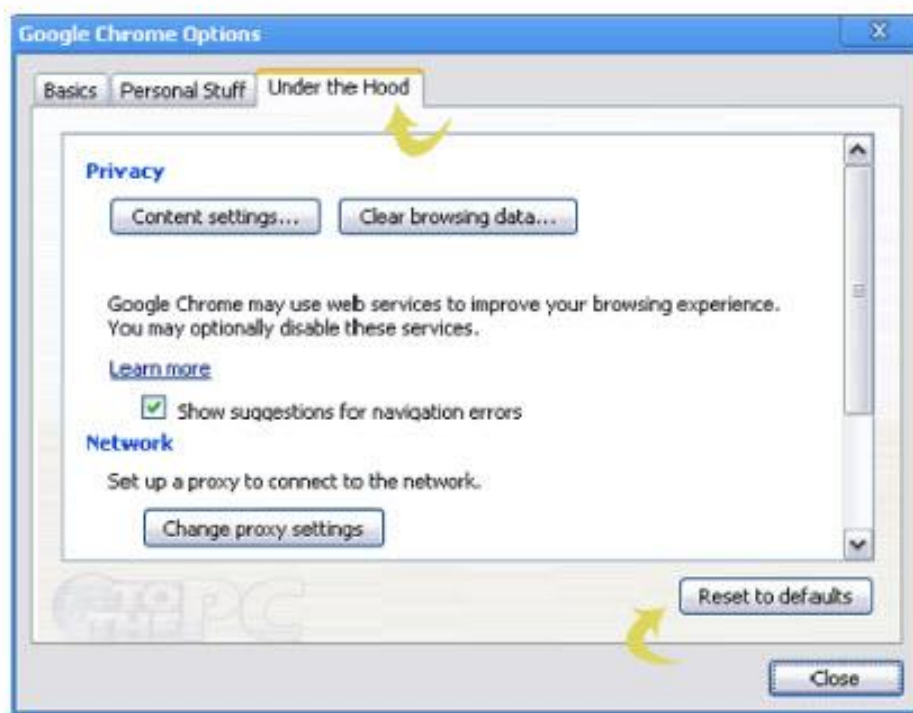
Google Chrome Options

X

Basics | Personal Stuff | Under the Hood

Privacy

Content settings...

Clear browsing data...

Google Chrome may use web services to improve your browsing experience. You may optionally disable these services.

Learn more

Show suggestions for navigation errors

Network

Set up a proxy to connect to the network.

Change proxy settings

PC

Reset to defaults

Close